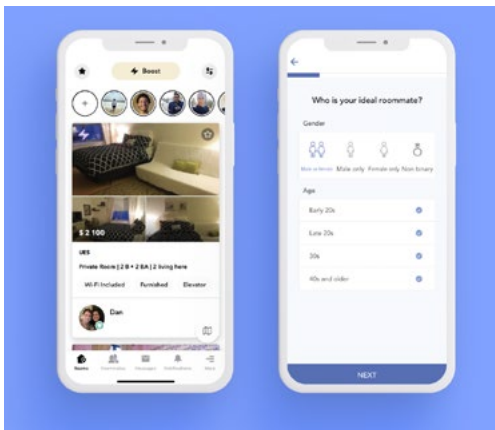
Boost

$ 2 100

UES

Private Room | 2 B + 2 BA | 2 living here

Wi-Fi Included

Furnished

Elevator

Dan

Rooms

Roommates

Messages

Notifications

More

Who is your ideal roommate?

Gender

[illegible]

Male only

Female only

Non binary

Age

Early 20s

Late 20s

30s

40s and older

NEXT